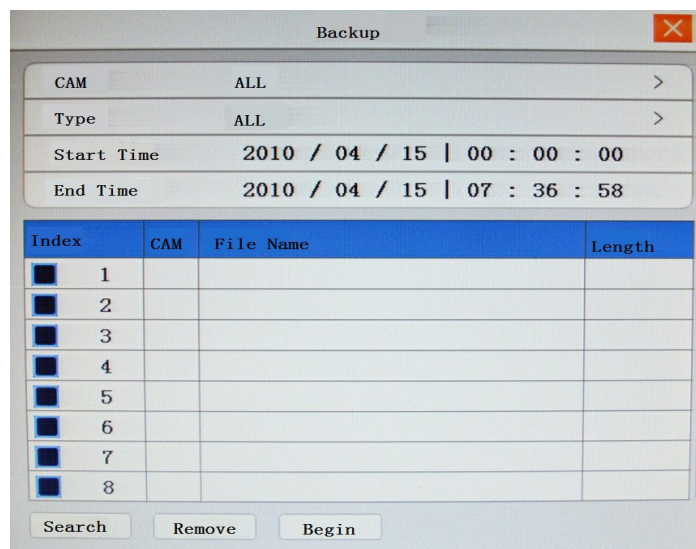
Backup

CAM ALL >
Type ALL >
Start Time 2010 / 04 / 15 | 00 : 00 : 00
End Time 2010 / 04 / 15 | 07 : 36 : 58

| Index | CAM | File Name | Length |
|---|---|---|---|
| 1 | | | |
| 2 | | | |
| 3 | | | |
| 4 | | | |
| 5 | | | |
| 6 | | | |
| 7 | | | |
| 8 | | | |

Search Remove Begin